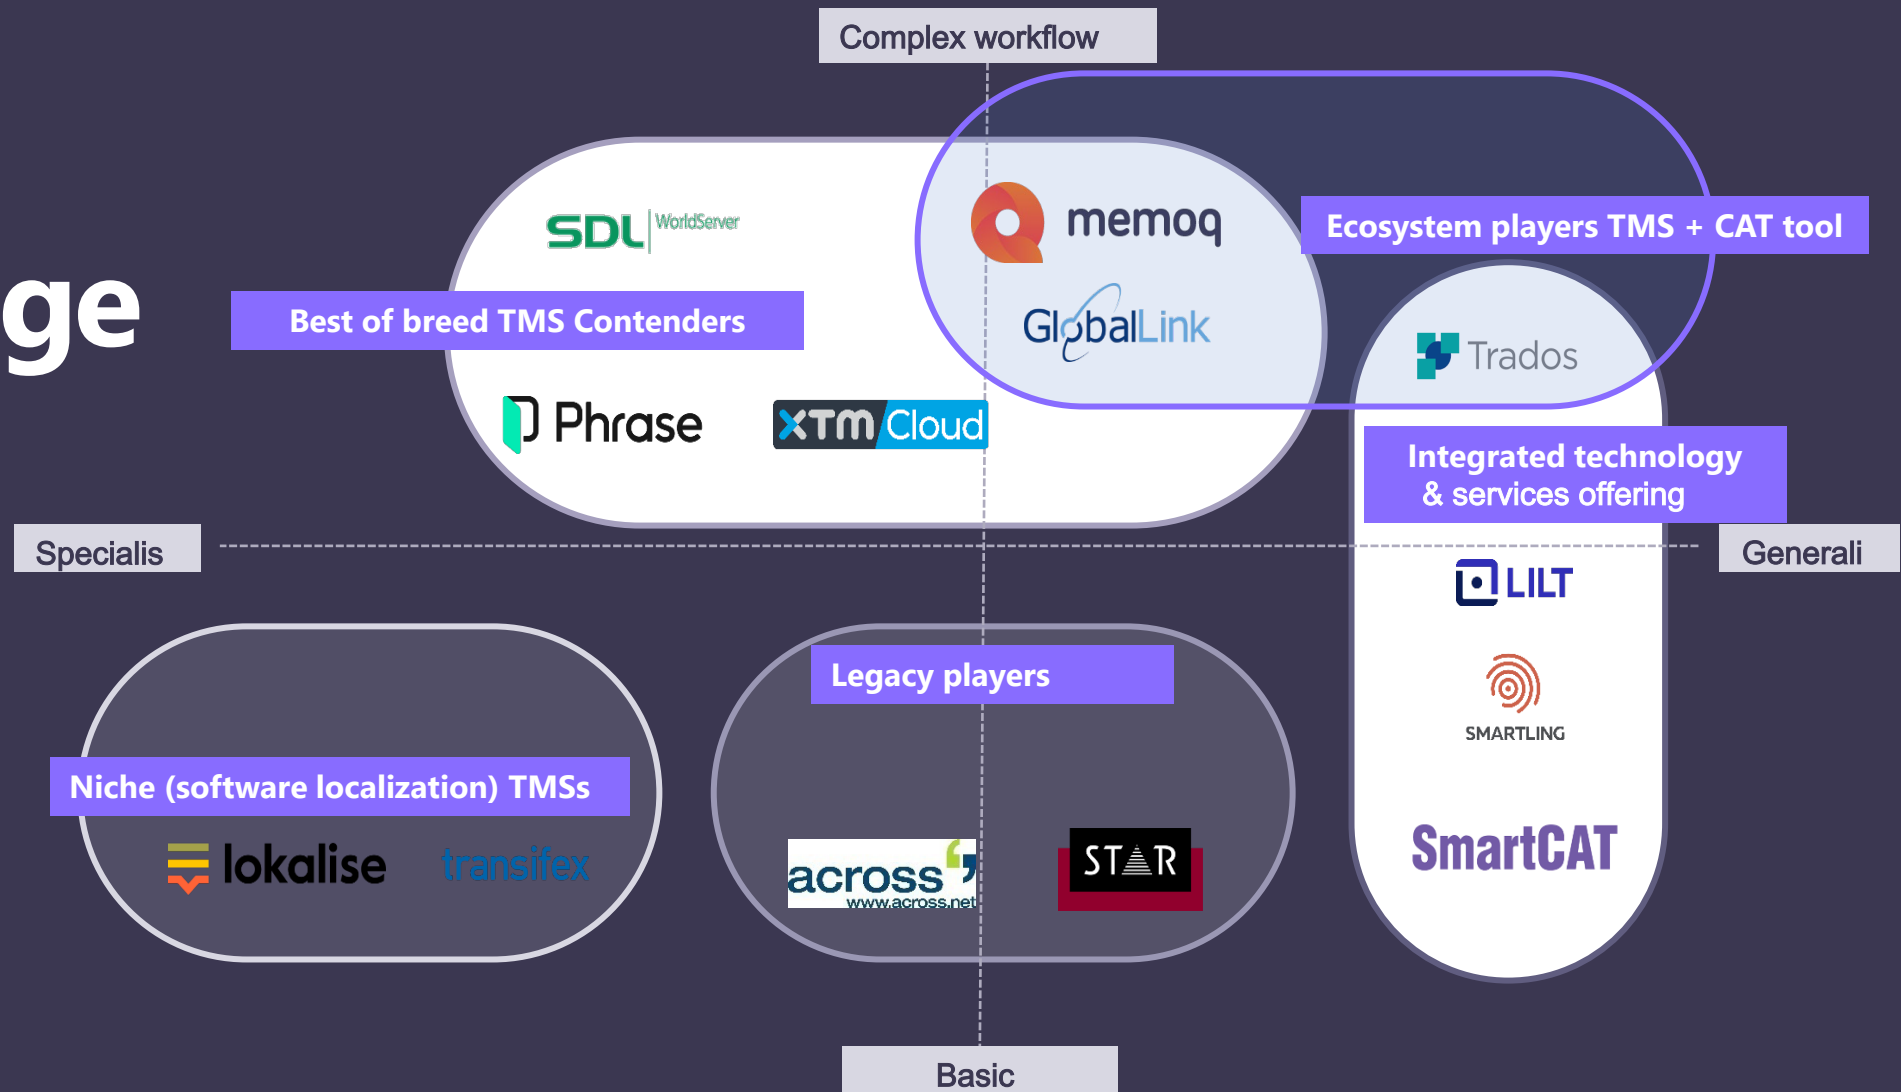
Complex workflow

ge

SDL WorldServer

Best of breed TMS Contenders

Phrase

XTM Cloud

memoq

GlobalLink

Ecosystem players TMS + CAT tool

Trados

Integrated technology & services offering

Specialis

Generali

LILT

SMARTLING

SmartCAT

Legacy players

Niche (software localization) TMSs

lokalise

transifex

across www.across.net

STAR

Basic